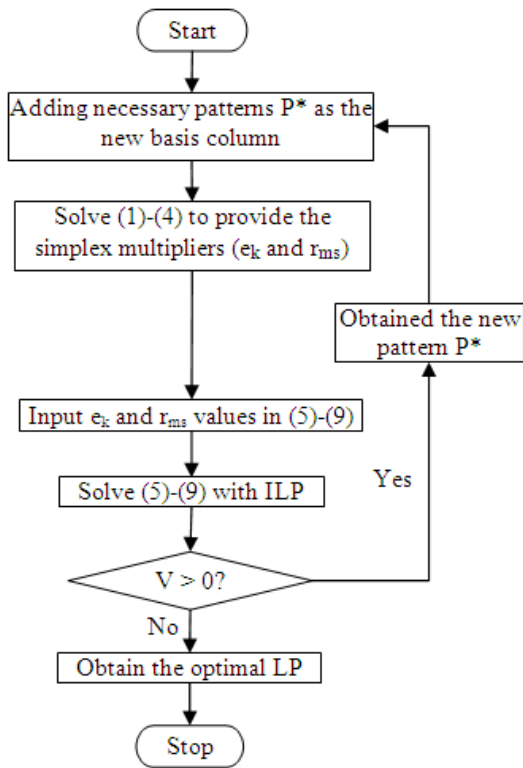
Start

Adding necessary patterns P* as the new basis column

Solve (1)-(4) to provide the simplex multipliers ($e_k$ and $r_{ms}$)

Obtained the new pattern P*

Input $e_k$ and $r_{ms}$ values in (5)-(9)

Yes

Solve (5)-(9) with ILP

V > 0?

No

Obtain the optimal LP

Stop